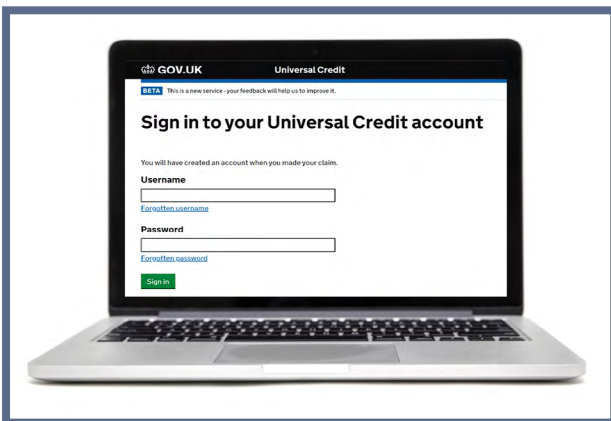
GOV.UK Universal Credit

BETA This is a new service - your feedback will help us to improve it.

Sign in to your Universal Credit account

You will have created an account when you made your claim.

Username

Forgotten username

Password

Forgotten password

Sign in